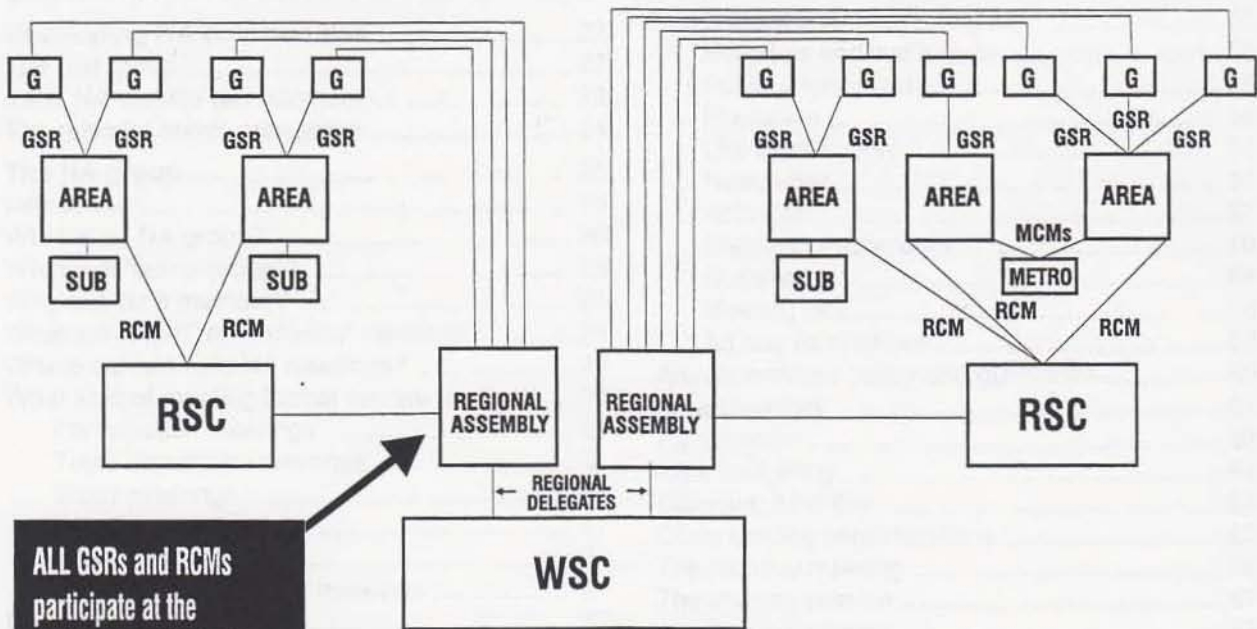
G G G G

GSR GSR GSR GSR

AREA AREA

SUB SUB

RCM RCM

RSC

REGIONAL ASSEMBLY

REGIONAL ASSEMBLY

← REGIONAL DELEGATES →

WSC

ALL GSRs and RCMs participate at the

G G G G G G

GSR GSR GSR GSR GSR

AREA AREA AREA

MCMs

SUB

METRO

RCM RCM RCM

RSC